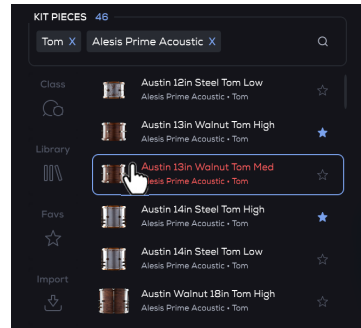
KIT PIECES 46

Tom X Alesis Prime Acoustic X

Class

Library

Favs

Import

Austin 12in Steel Tom Low
Alesis Prime Acoustic • Tom

Austin 13in Walnut Tom High
Alesis Prime Acoustic • Tom

Austin 13in Walnut Tom Med
Alesis Prime Acoustic • Tom

Austin 14in Steel Tom High
Alesis Prime Acoustic • Tom

Austin 14in Steel Tom Low
Alesis Prime Acoustic • Tom

Austin Walnut 18in Tom High
Alesis Prime Acoustic • Tom